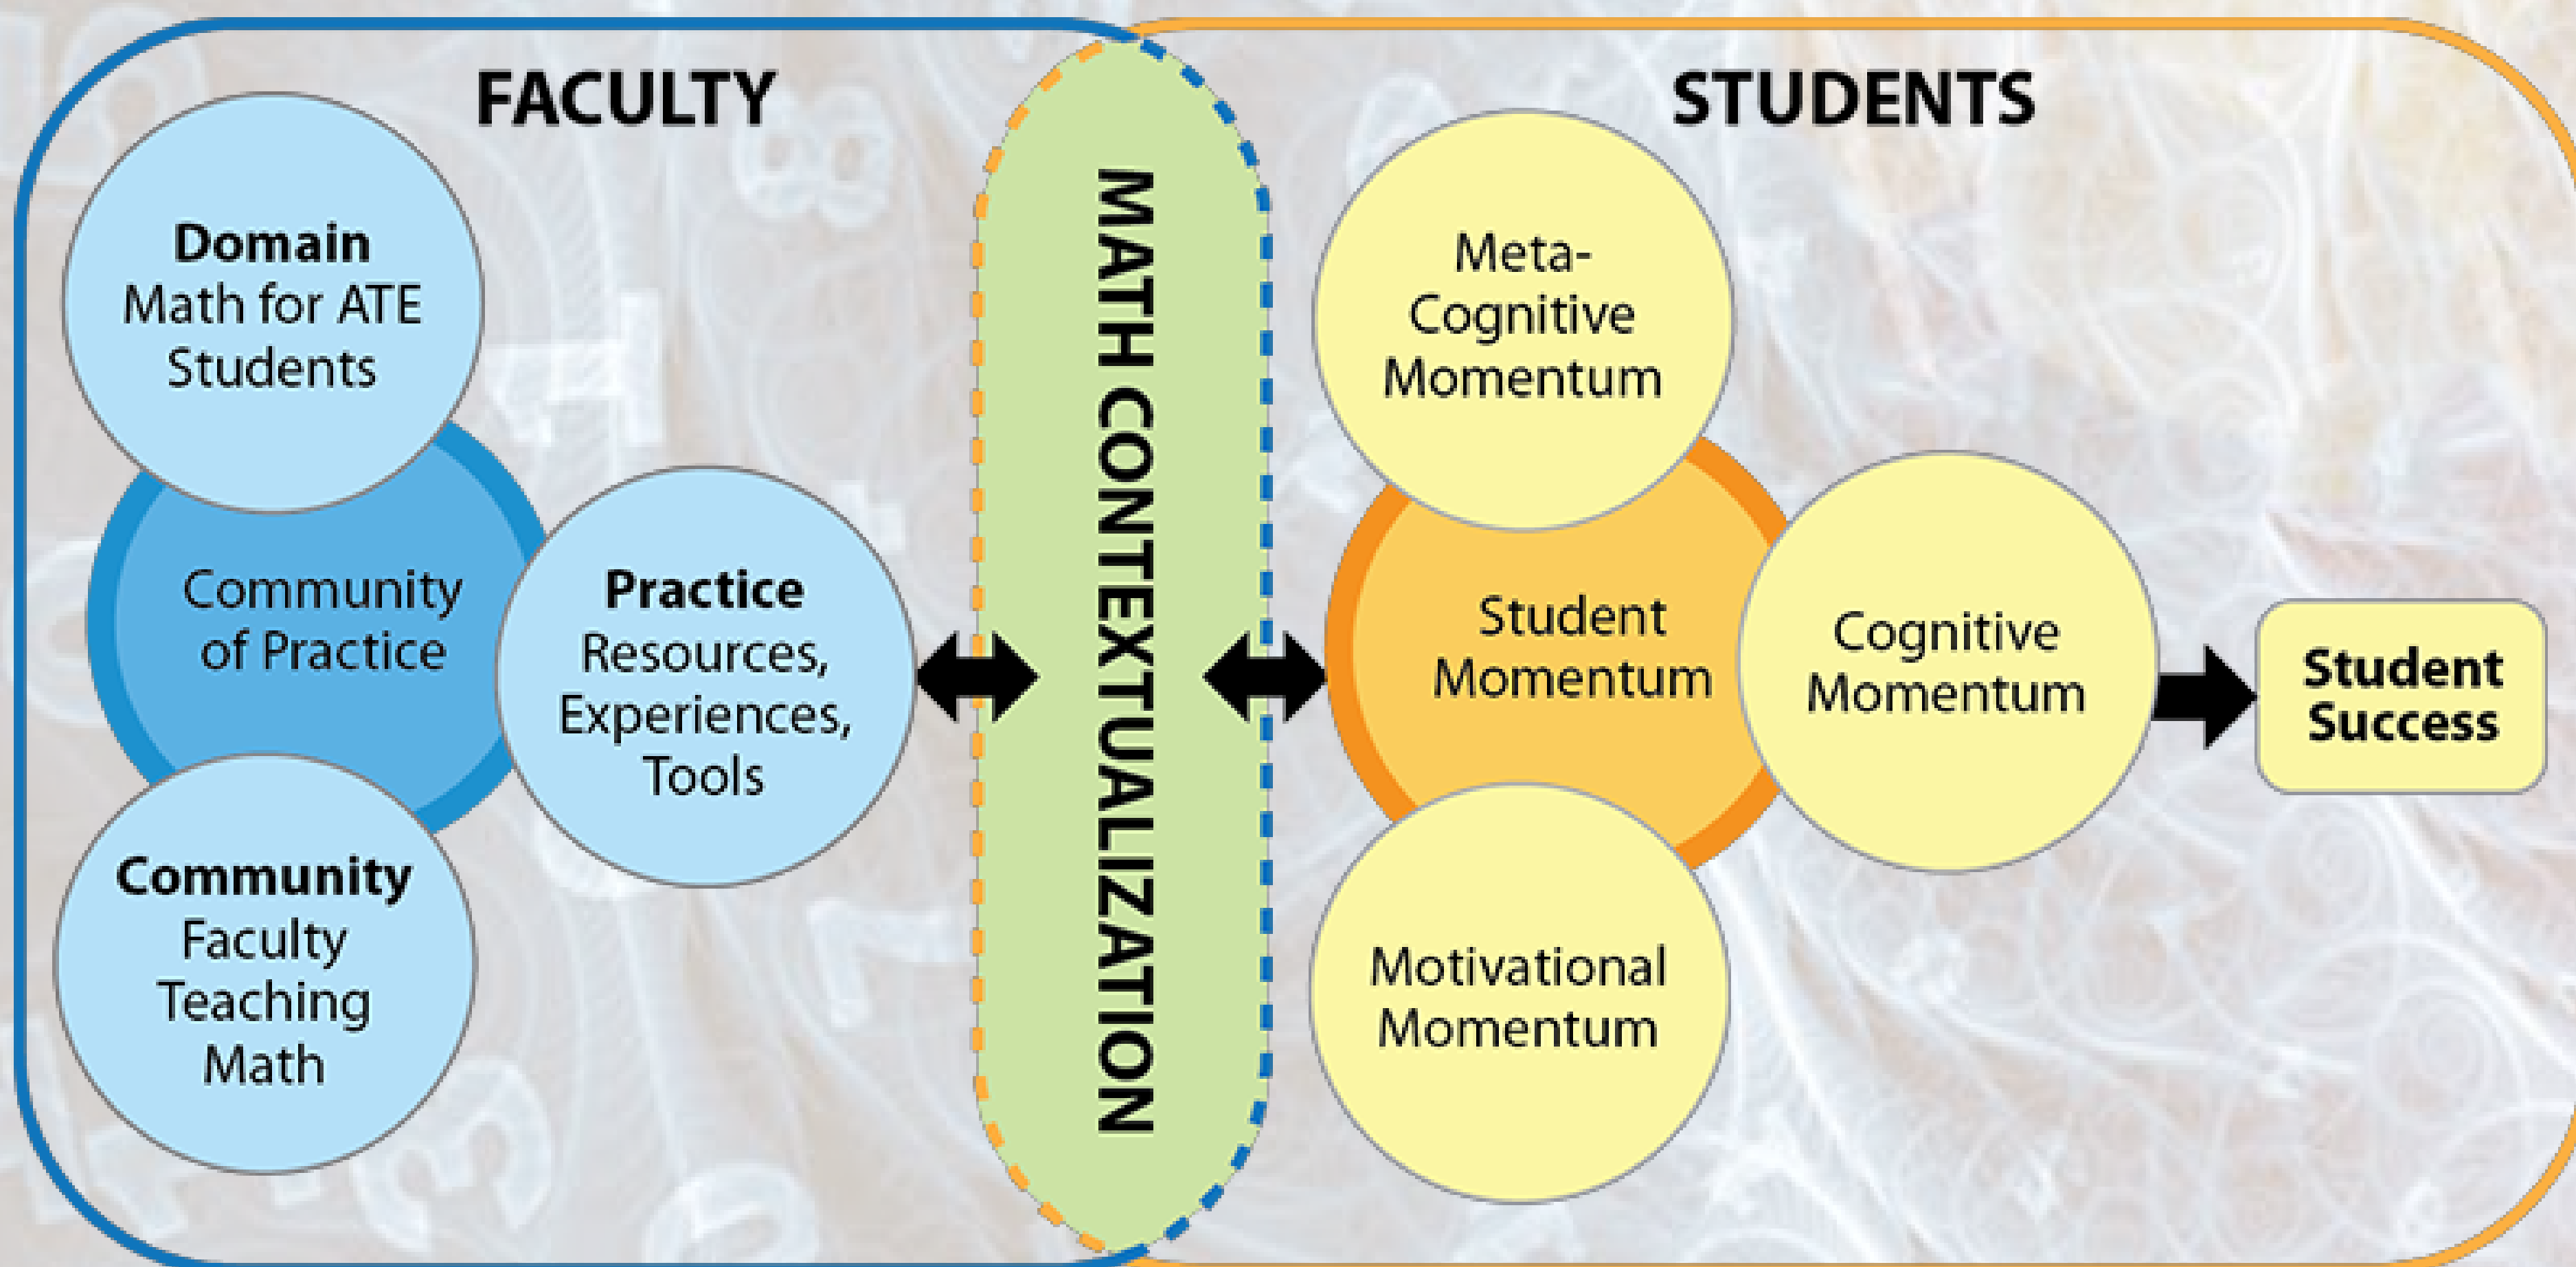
FACULTY

Domain
Math for ATE Students

Community of Practice

Practice
Resources, Experiences, Tools

Community
Faculty Teaching Math

MATH CONTEXTUALIZATION

STUDENTS

Meta-Cognitive Momentum

Student Momentum

Cognitive Momentum

Motivational Momentum

Student Success